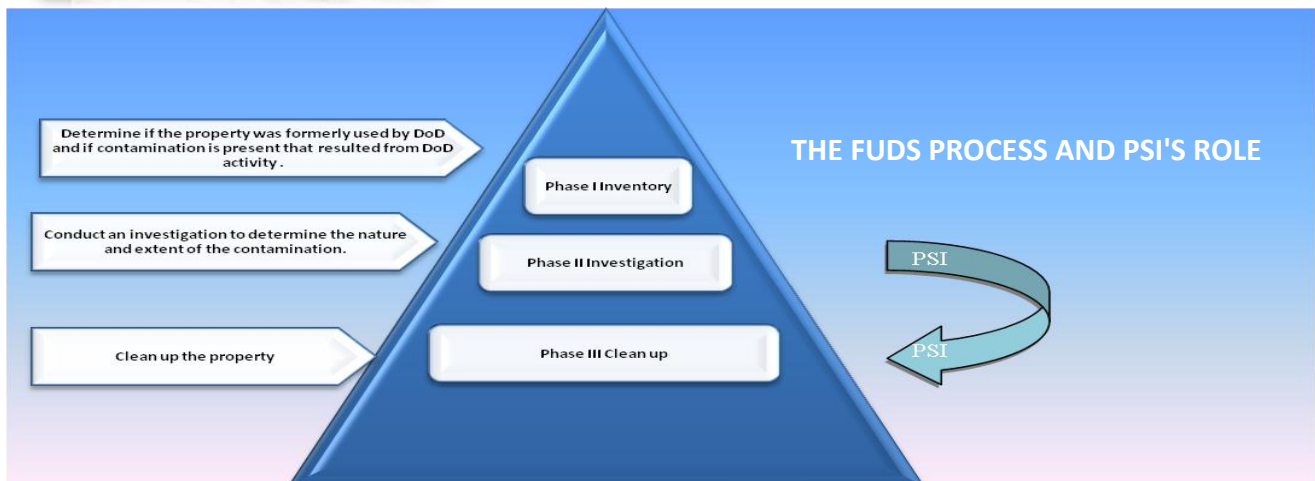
Determine if the property was formerly used by DoD and if contamination is present that resulted from DoD activity .

Phase I Inventory

THE FUDS PROCESS AND PSI'S ROLE

Conduct an investigation to determine the nature and extent of the contamination.

Phase II Investigation

PSI

Clean up the property

Phase III Clean up

PSI